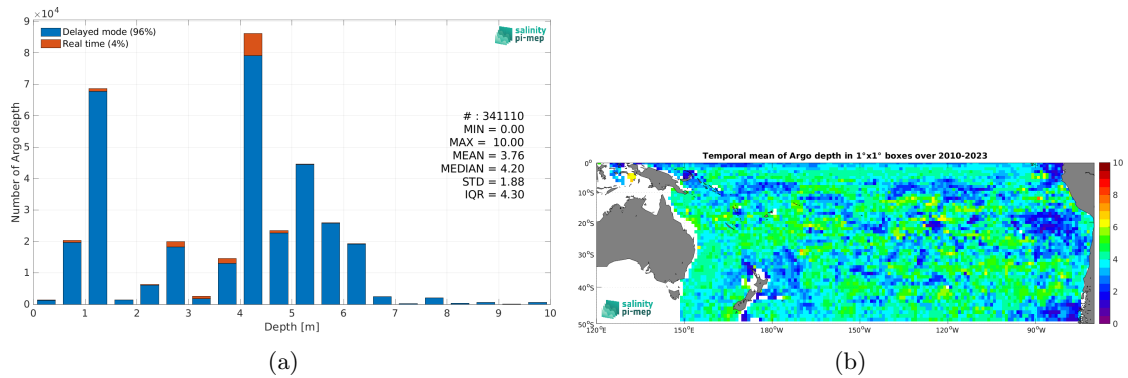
$\times10^4$

Delayed mode (96%)
Real time (4%)

salinity pi-mep

# : 341110
MIN = 0.00
MAX = 10.00
MEAN = 3.76
MEDIAN = 4.20
STD = 1.88
IQR = 4.30

Number of Argo depth

9
8
7
6
5
4
3
2
1
0

0 1 2 3 4 5 6 7 8 9 10

Depth [m]

(a)

Temporal mean of Argo depth in 1°x1° boxes over 2010-2023

0°
10°S
20°S
30°S
40°S
50°S

120°E 150°E 180°W 150°W 120°W 90°W

salinity pi-mep

10
8
6
4
2
0

(b)